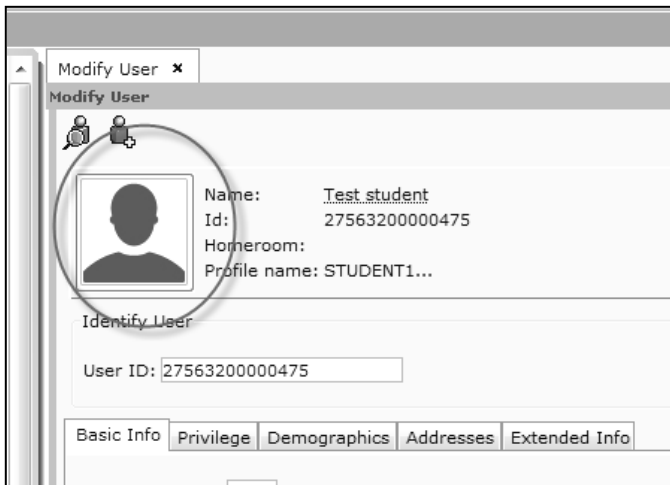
Modify User ×

Modify User

Name: Test student
Id: 27563200000475
Homeroom:
Profile name: STUDENT1...

Identify User

User ID: 27563200000475

Basic Info | Privilege | Demographics | Addresses | Extended Info